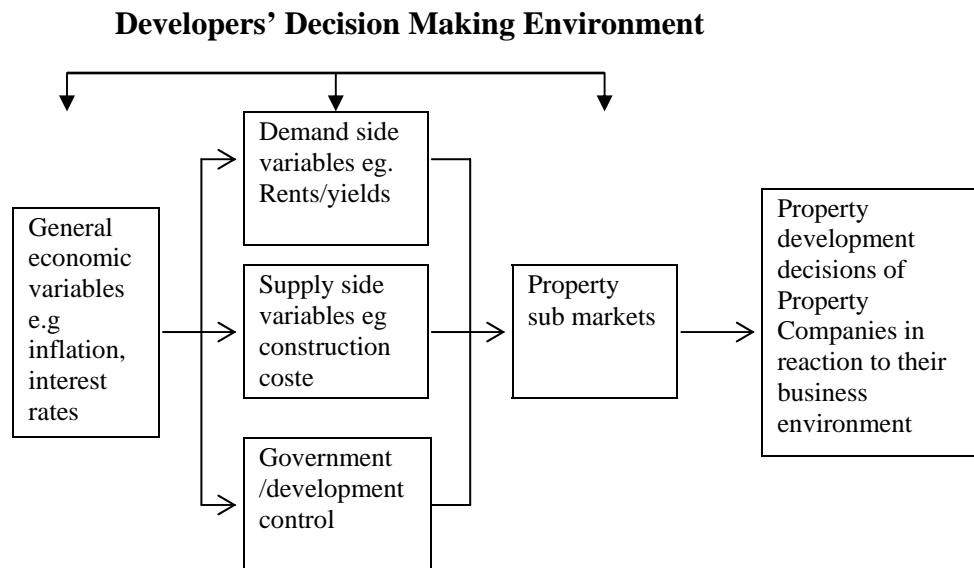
**Developers' Decision Making Environment**

General economic variables e.g inflation, interest rates

Demand side variables eg. Rents/yields

Supply side variables eg construction coste

Government /development control

Property sub markets

Property development decisions of Property Companies in reaction to their business environment